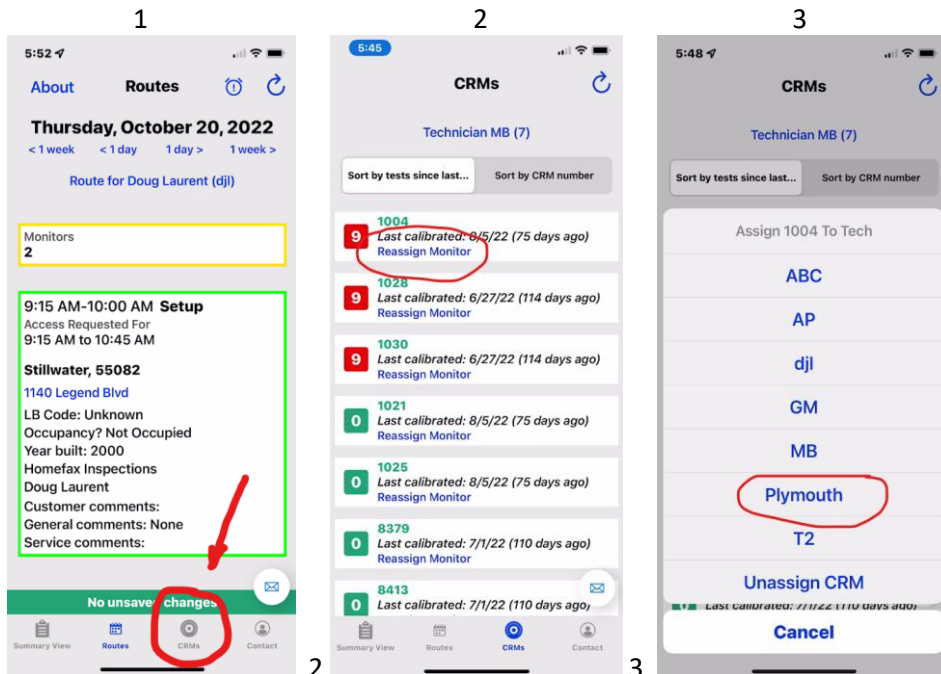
1

5:52

About

Routes

Thursday, October 20, 2022

< 1 week

< 1 day

1 day >

1 week >

Route for Doug Laurent (djl)

Monitors
2

9:15 AM-10:00 AM Setup
Access Requested For
9:15 AM to 10:45 AM

Stillwater, 55082
1140 Legend Blvd
LB Code: Unknown
Occupancy? Not Occupied
Year built: 2000
Homefax Inspections
Doug Laurent
Customer comments:
General comments: None
Service comments:

No unsaved changes

Summary View

Routes

CRMs

Contact

2

5:45

CRMs

Technician MB (7)

Sort by tests since last...

Sort by CRM number

9
1004
Last calibrated: 8/5/22 (75 days ago)
Reassign Monitor

9
1028
Last calibrated: 6/27/22 (114 days ago)
Reassign Monitor

9
1030
Last calibrated: 6/27/22 (114 days ago)
Reassign Monitor

0
1021
Last calibrated: 8/5/22 (75 days ago)
Reassign Monitor

0
1025
Last calibrated: 8/5/22 (75 days ago)
Reassign Monitor

0
8379
Last calibrated: 7/1/22 (110 days ago)
Reassign Monitor

0
8413
Last calibrated: 7/1/22 (110 days ago)

Summary View

Routes

CRMs

Contact

2

3

5:48

CRMs

Technician MB (7)

Sort by tests since last...

Sort by CRM number

Assign 1004 To Tech

ABC

AP

djl

GM

MB

Plymouth

T2

Unassign CRM

Last calibrated: 7/1/22 (110 days ago)

Cancel

3